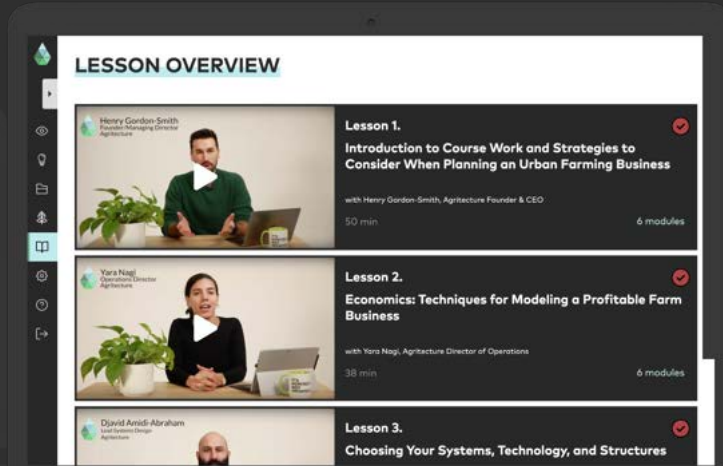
LESSON OVERVIEW

Henry Gordon-Smith
Founder Managing Director
Agritecture

Lesson 1.

Introduction to Course Work and Strategies to Consider When Planning an Urban Farming Business

with Henry Gordon-Smith, Agritecture Founder & CEO

50 min

6 modules

Yara Nagi
Operations Director
Agritecture

Lesson 2.

Economics: Techniques for Modeling a Profitable Farm Business

with Yara Nagi, Agritecture Director of Operations

38 min

6 modules

Djavid Amidi-Abraham
Lead Systems Design
Agritecture

Lesson 3.

Choosing Your Systems, Technology, and Structures